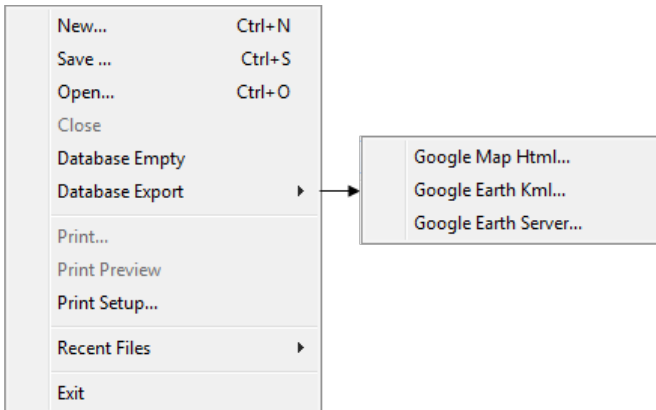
New... Ctrl+N
Save ... Ctrl+S
Open... Ctrl+O
Close
Database Empty
Database Export

Print...
Print Preview
Print Setup...

Recent Files

Exit

Google Map Html...
Google Earth Kml...
Google Earth Server...